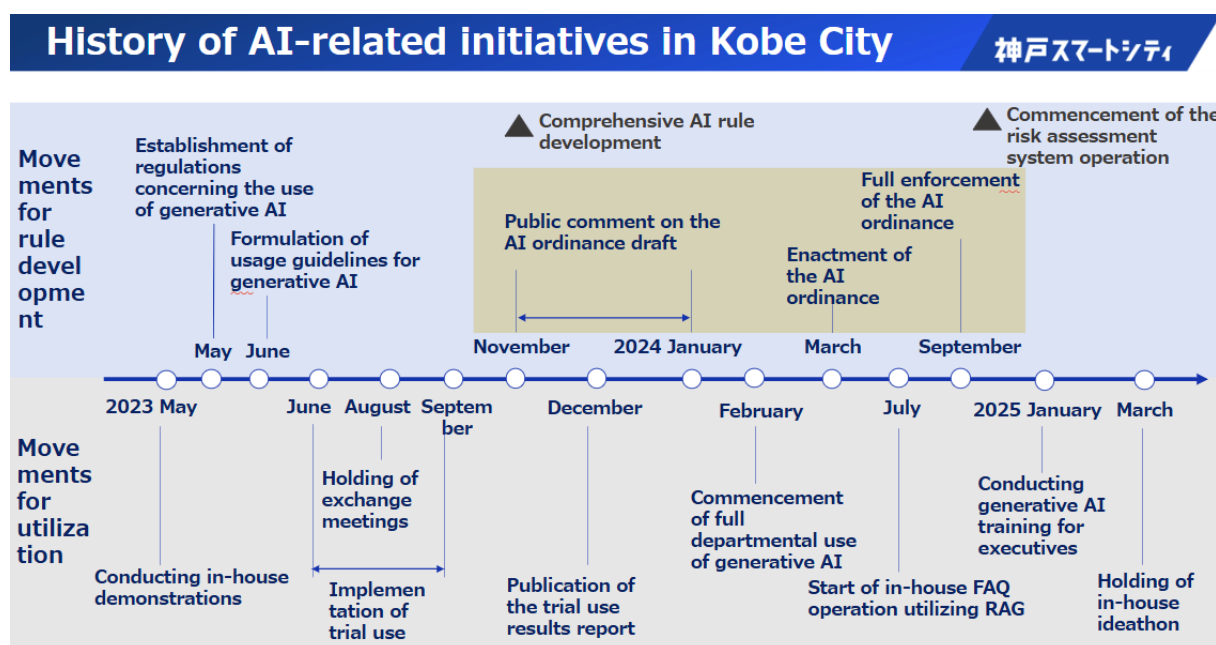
History of AI-related initiatives in Kobe City

神戸スマートシティ

Movements for rule development

Establishment of regulations concerning the use of generative AI

Formulation of usage guidelines for generative AI

Comprehensive AI rule development

Public comment on the AI ordinance draft

Enactment of the AI ordinance

Full enforcement of the AI ordinance

Commencement of the risk assessment system operation

May June November 2024 January March September

2023 May June August September December February July 2025 January March

Movements for utilization

Conducting in-house demonstrations

Holding of exchange meetings

Implementation of trial use

Publication of the trial use results report

Commencement of full departmental use of generative AI

Start of in-house FAQ operation utilizing RAG

Conducting generative AI training for executives

Holding of in-house ideathon